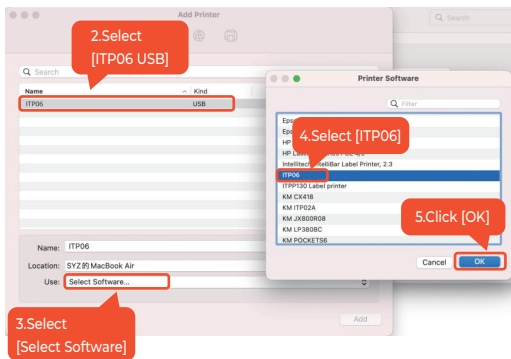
Add Printer

Search

2.Select [ITP06 USB]

Search

Name

Kind

ITP06

USB

Name: ITP06

Location: SYZ的 MacBook Air

Use: Select Software...

Add

3.Select [Select Software]

Printer Software

Filter

Eps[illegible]

Epo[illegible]

HP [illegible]

HP La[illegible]

Intellitec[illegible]ntelliBar Label Printer, 2.3

4.Select [ITP06]

ITP06

ITPP130 Label printer

KM CX418

KM ITP02A

KM JX800R08

KM LP380BC

KM POCKETS6

5.Click [OK]

Cancel

OK